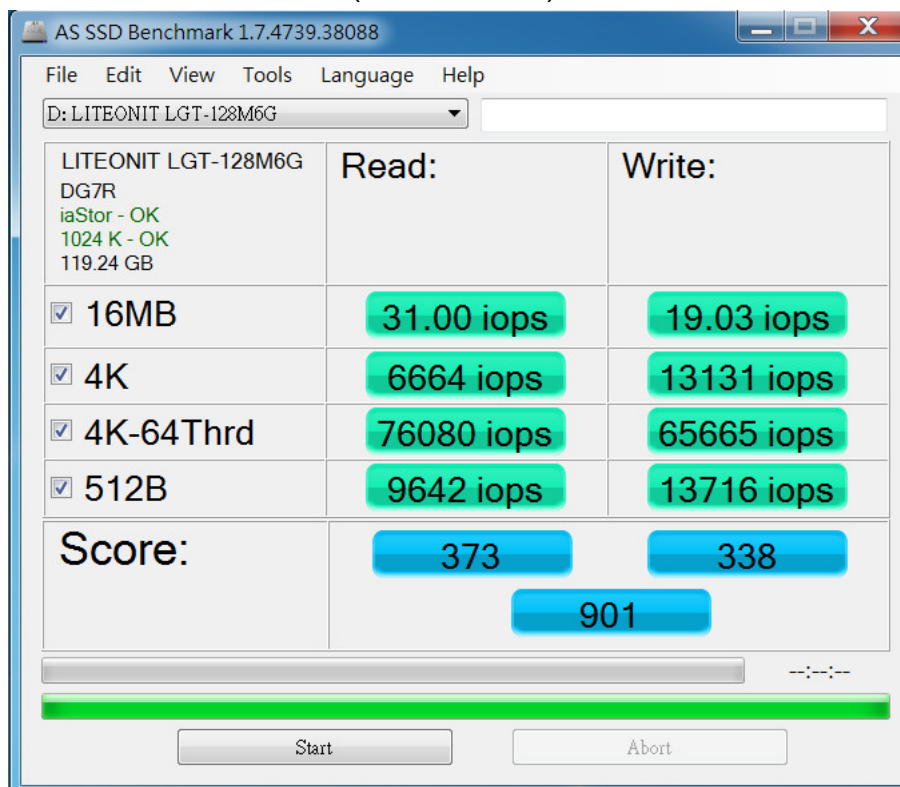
AS SSD Benchmark 1.7.4739.38088

File Edit View Tools Language Help

D: LITEONIT LGT-128M6G

| LITEONIT LGT-128M6G<br>DG7R<br>iaStor - OK<br>1024 K - OK<br>119.24 GB | Read: | Write: |
|---|---|---|
| 16MB | 31.00 iops | 19.03 iops |
| 4K | 6664 iops | 13131 iops |
| 4K-64Thrd | 76080 iops | 65665 iops |
| 512B | 9642 iops | 13716 iops |
| Score: | 373 | 338 |
| | 901 | |

--:--:--

Start Abort